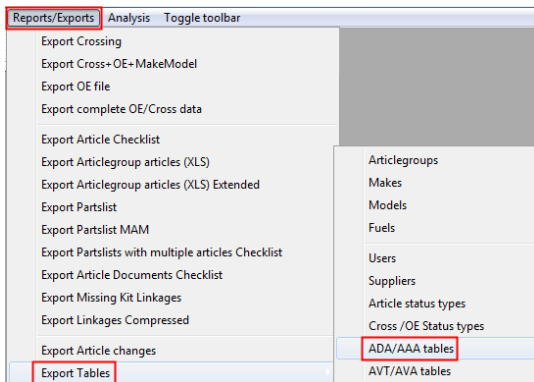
Reports/Exports Analysis Toggle toolbar

Export Crossing
Export Cross+OE+MakeModel
Export OE file
Export complete OE/Cross data

Export Article Checklist
Export Articlegroup articles (XLS)
Export Articlegroup articles (XLS) Extended
Export Partslist
Export Partslist MAM
Export Partslists with multiple articles Checklist
Export Article Documents Checklist
Export Missing Kit Linkages
Export Linkages Compressed

Export Article changes
Export Tables

Articlegroups
Makes
Models
Fuels

Users
Suppliers
Article status types
Cross /OE Status types
ADA/AAA tables
AVT/AVA tables